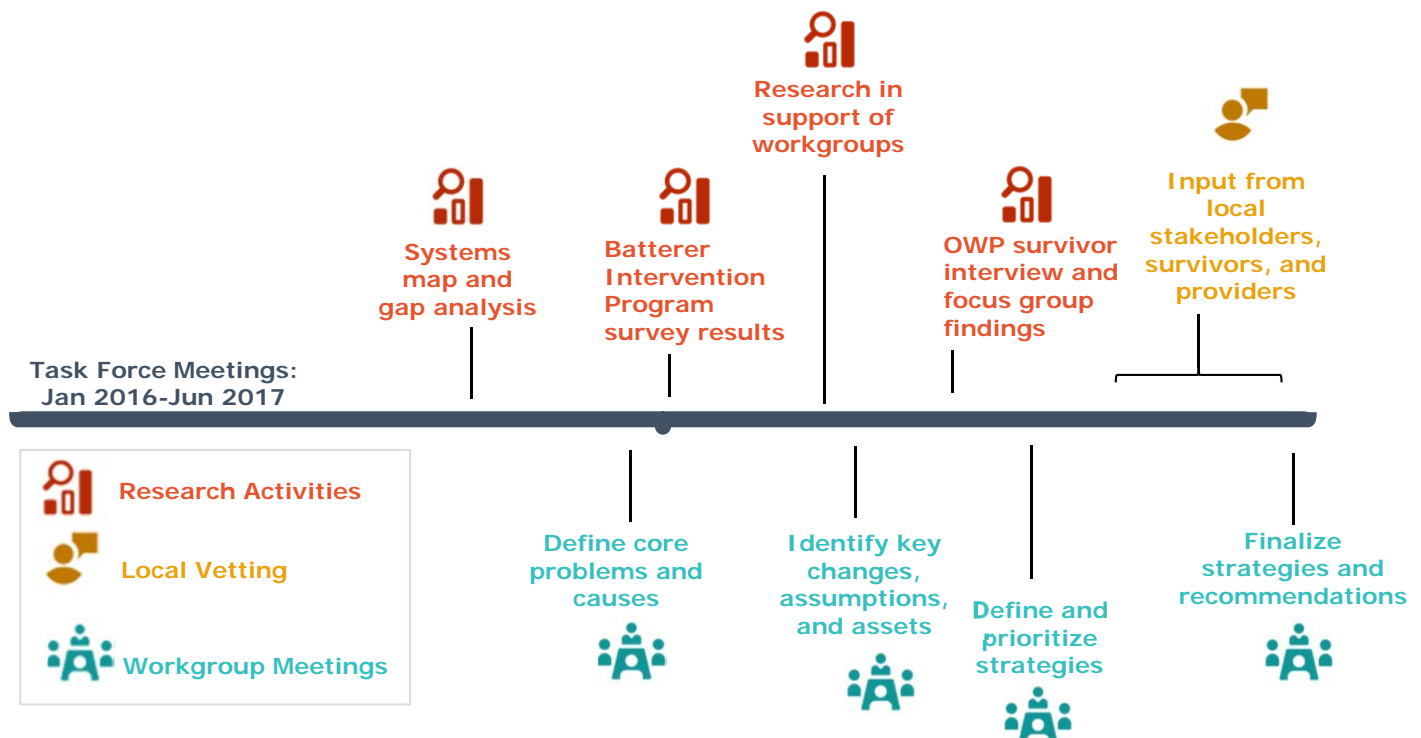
Research in support of workgroups

Input from local stakeholders, survivors, and providers

Systems map and gap analysis

Batterer Intervention Program survey results

OWP survivor interview and focus group findings

Task Force Meetings: Jan 2016-Jun 2017

Research Activities

Local Vetting

Workgroup Meetings

Define core problems and causes

Identify key changes, assumptions, and assets

Define and prioritize strategies

Finalize strategies and recommendations